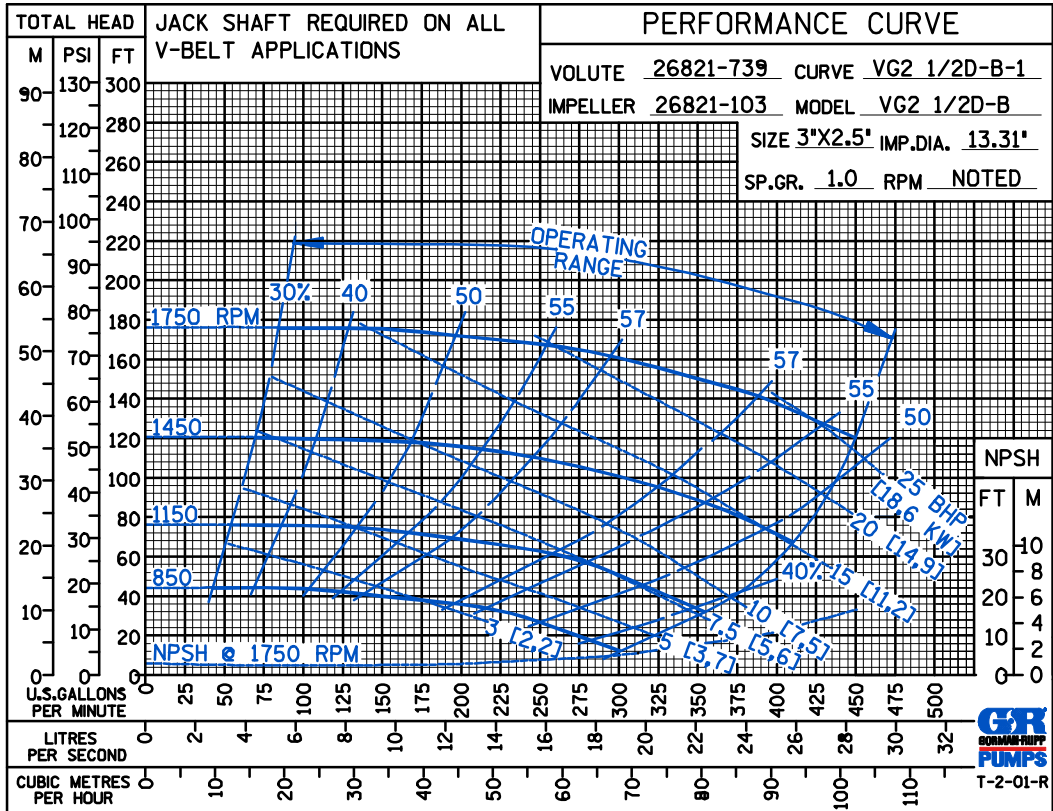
TOTAL HEAD

M PSI FT

JACK SHAFT REQUIRED ON ALL V-BELT APPLICATIONS

PERFORMANCE CURVE

VOLUTE 26821-739 CURVE VG2 1/2D-B-1

IMPELLER 26821-103 MODEL VG2 1/2D-B

SIZE 3"X2.5" IMP.DIA. 13.31"

SP.GR. 1.0 RPM NOTED

90 130 300
280
120
80 260
110
240
70 100
220
90
60 200
80
180
50 70 160
140
40 60
120
50
30 100
40
80
20 30
60
20
10 40
10 20
0 0 0

OPERATING RANGE

30% 40 50 55 57 57 55 50

1750 RPM

1450

1150

850

NPSH @ 1750 RPM

25 BHP [18,6 KW]

20 [14,9]

40% 15 [11,2]

10 [7,5]

7,5 [5,6]

5 [3,7]

3 [2,2]

NPSH

FT M

10
30 8
6
20
4
10
2
0 0

U.S.GALLONS PER MINUTE 0 25 50 75 100 125 150 175 200 225 250 275 300 325 350 375 400 425 450 475 500

LITRES PER SECOND 0 2 4 6 8 10 12 14 16 18 20 22 24 26 28 30 32

CUBIC METRES PER HOUR 0 10 20 30 40 50 60 70 80 90 100 110

G&R GORMAN-RUPP PUMPS

T-2-01-R